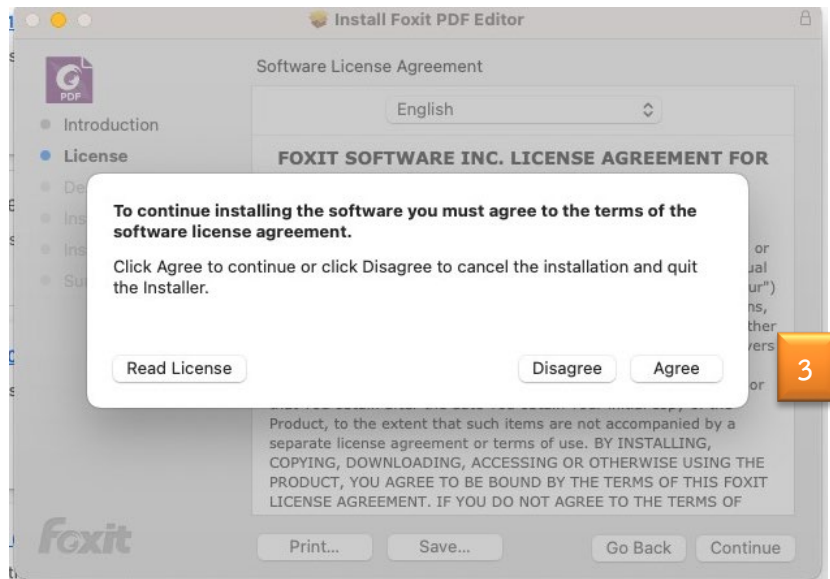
Install Foxit PDF Editor

PDF

Introduction

License

De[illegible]

Ins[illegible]

Ins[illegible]

Su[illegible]

Software License Agreement

English

FOXIT SOFTWARE INC. LICENSE AGREEMENT FOR

or
ual
ur")
ns,
ther
vers
or

To continue installing the software you must agree to the terms of the software license agreement.

Click Agree to continue or click Disagree to cancel the installation and quit the Installer.

Read License

Disagree

Agree

3

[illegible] Product, to the extent that such items are not accompanied by a separate license agreement or terms of use. BY INSTALLING, COPYING, DOWNLOADING, ACCESSING OR OTHERWISE USING THE PRODUCT, YOU AGREE TO BE BOUND BY THE TERMS OF THIS FOXIT LICENSE AGREEMENT. IF YOU DO NOT AGREE TO THE TERMS OF

Foxit

Print...

Save...

Go Back

Continue